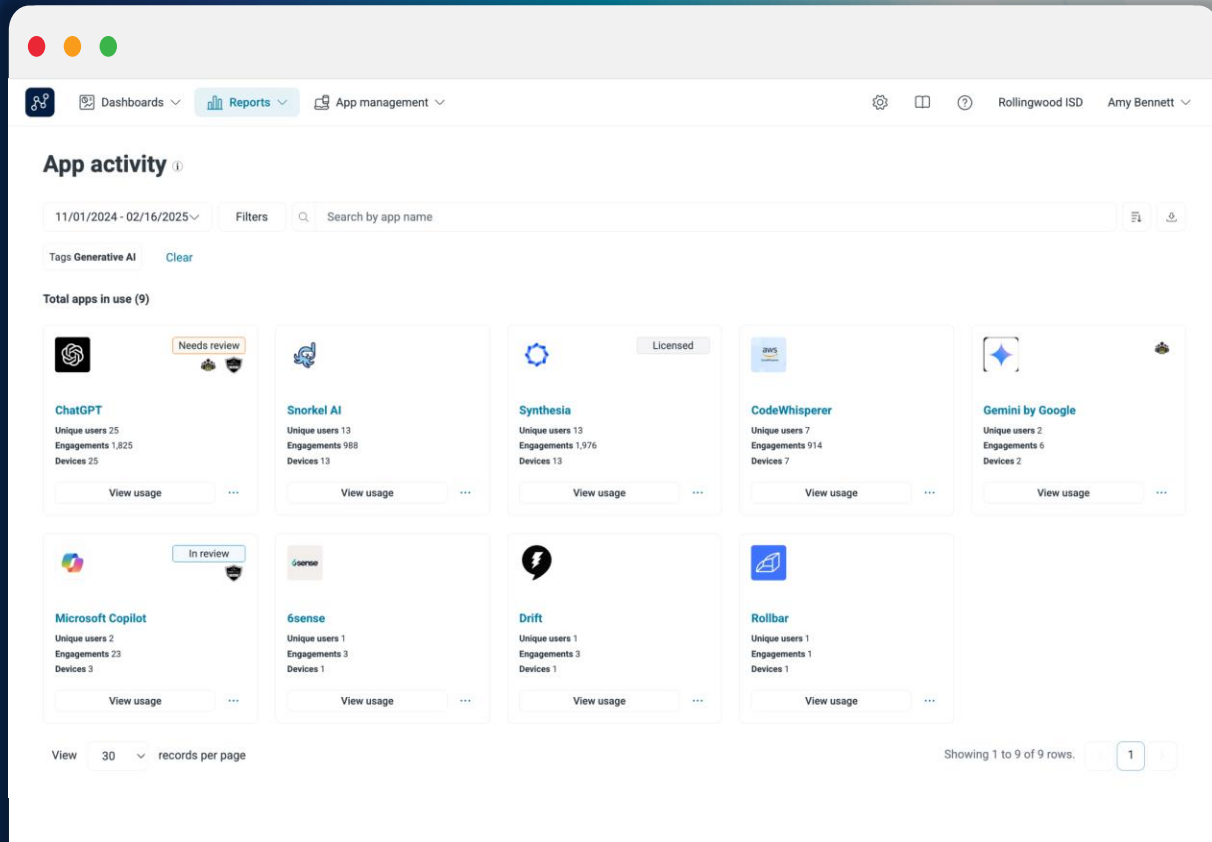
Dashboards Reports App management

Rollingwood ISD Amy Bennett

App activity

11/01/2024 - 02/16/2025 Filters Search by app name

Tags Generative AI Clear

Total apps in use (9)

Needs review

ChatGPT
Unique users 25
Engagements 1,825
Devices 25
View usage ···

Snorkel AI
Unique users 13
Engagements 988
Devices 13
View usage ···

Licensed

Synthesia
Unique users 13
Engagements 1,976
Devices 13
View usage ···

aws

CodeWhisperer
Unique users 7
Engagements 914
Devices 7
View usage ···

Gemini by Google
Unique users 2
Engagements 6
Devices 2
View usage ···

In review

Microsoft Copilot
Unique users 2
Engagements 23
Devices 3
View usage ···

6sense

6sense
Unique users 1
Engagements 3
Devices 1
View usage ···

Drift
Unique users 1
Engagements 3
Devices 1
View usage ···

Rollbar
Unique users 1
Engagements 1
Devices 1
View usage ···

View 30 records per page

Showing 1 to 9 of 9 rows. 1